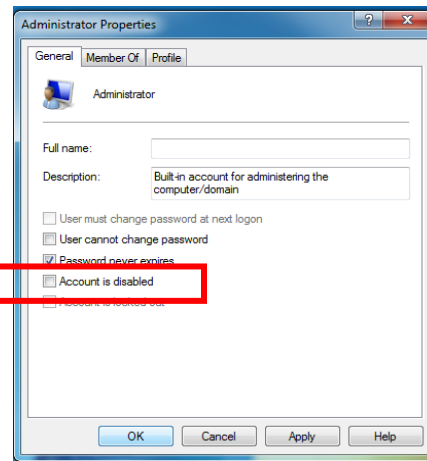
Administrator Properties

General | Member Of | Profile

Administrator

Full name:

Description: Built-in account for administering the computer/domain

User must change password at next logon

User cannot change password

Password never expires

Account is disabled

Account is locked out

OK | Cancel | Apply | Help